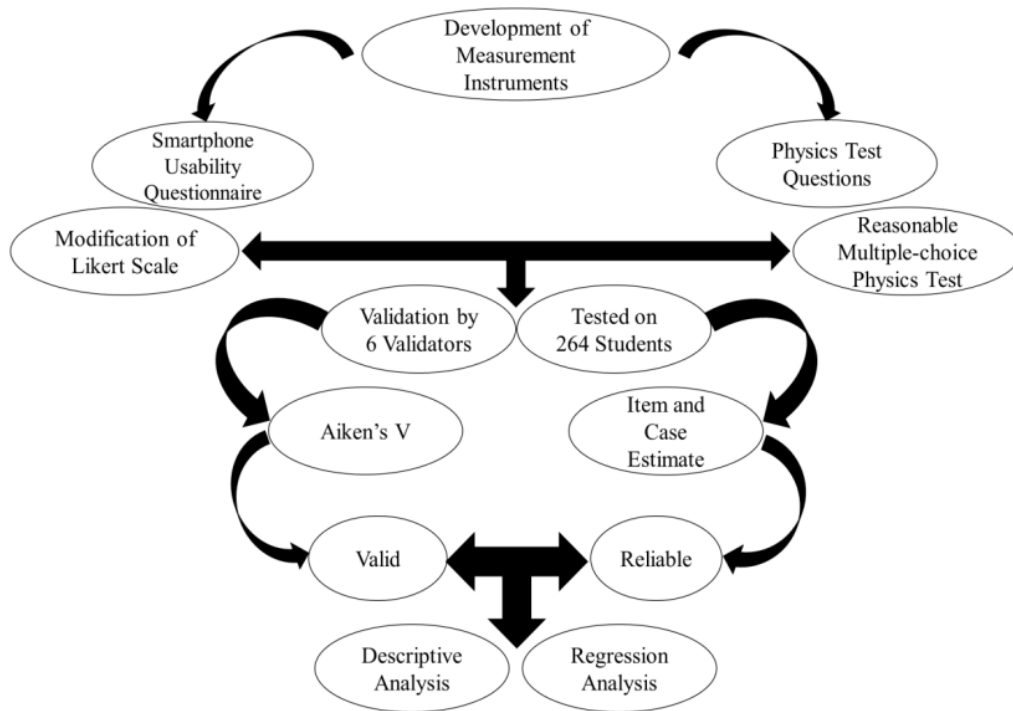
Development of Measurement Instruments

Smartphone Usability Questionnaire

Physics Test Questions

Modification of Likert Scale

Reasonable Multiple-choice Physics Test

Validation by 6 Validators

Tested on 264 Students

Aiken's V

Item and Case Estimate

Valid

Reliable

Descriptive Analysis

Regression Analysis